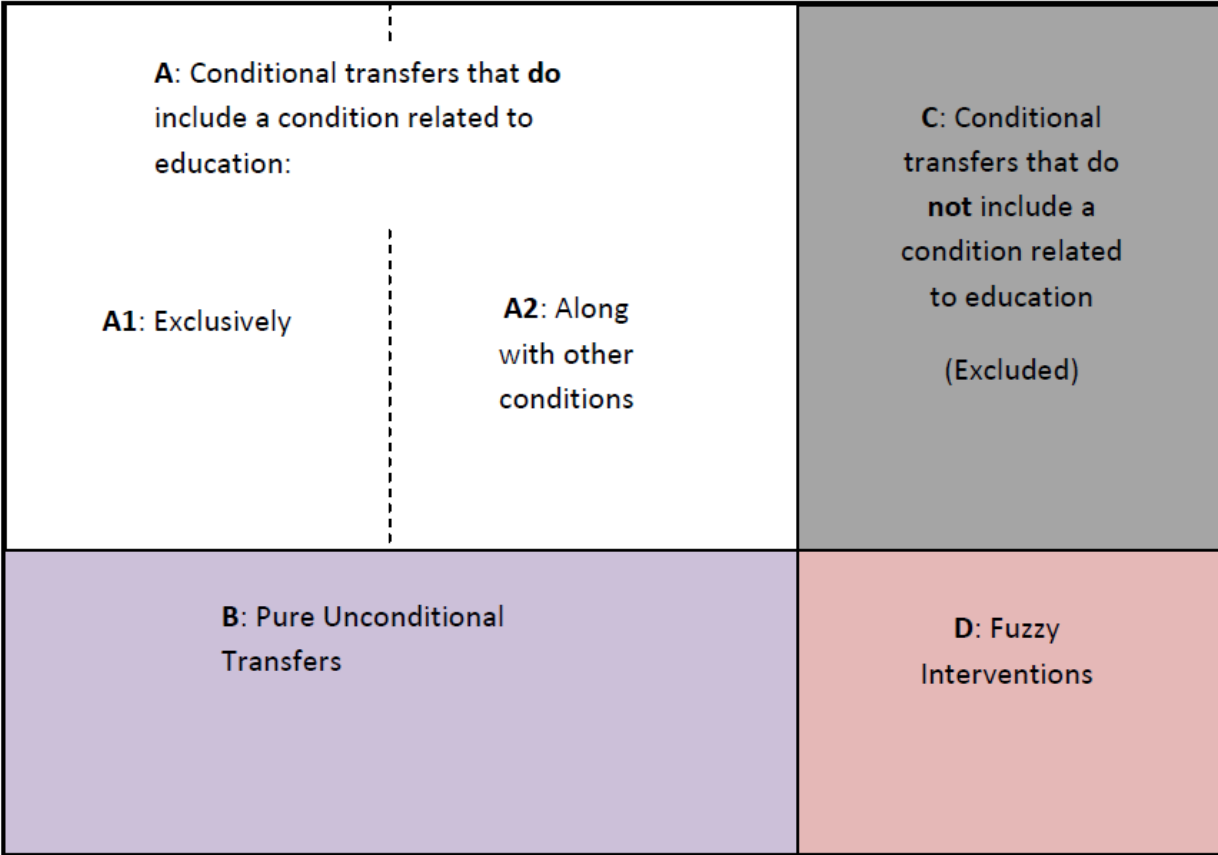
A: Conditional transfers that do include a condition related to education:

A1: Exclusively

A2: Along with other conditions

C: Conditional transfers that do not include a condition related to education

(Excluded)

B: Pure Unconditional Transfers

D: Fuzzy Interventions